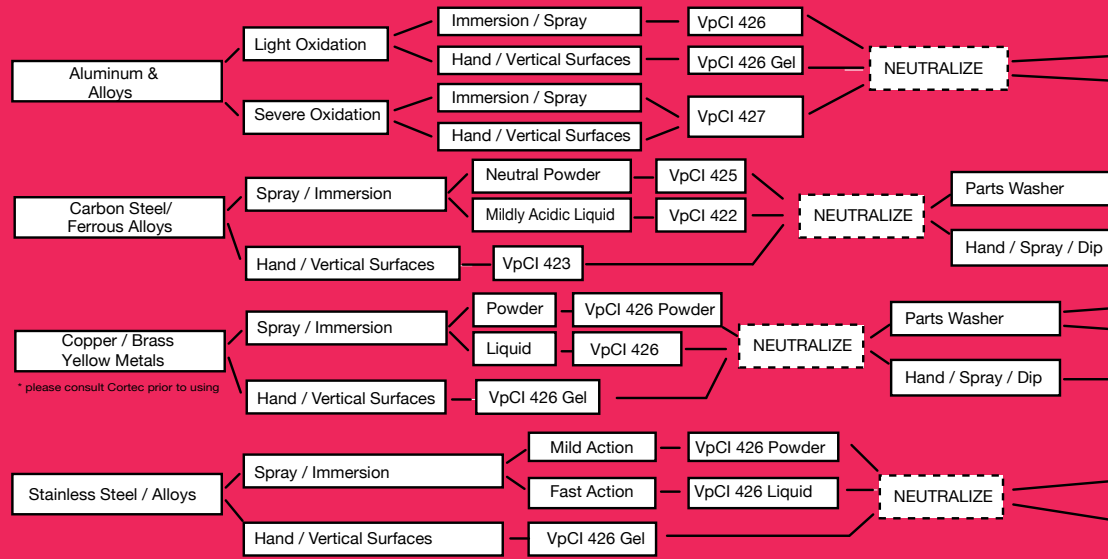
Aluminum & Alloys

Light Oxidation

Immersion / Spray

VpCI 426

Hand / Vertical Surfaces

VpCI 426 Gel

Severe Oxidation

Immersion / Spray

Hand / Vertical Surfaces

VpCI 427

NEUTRALIZE

Carbon Steel/ Ferrous Alloys

Spray / Immersion

Neutral Powder

VpCI 425

Mildly Acidic Liquid

VpCI 422

Hand / Vertical Surfaces

VpCI 423

NEUTRALIZE

Parts Washer

Hand / Spray / Dip

Copper / Brass Yellow Metals

* please consult Cortec prior to using

Spray / Immersion

Powder

VpCI 426 Powder

Liquid

VpCI 426

Hand / Vertical Surfaces

VpCI 426 Gel

NEUTRALIZE

Parts Washer

Hand / Spray / Dip

Stainless Steel / Alloys

Spray / Immersion

Mild Action

VpCI 426 Powder

Fast Action

VpCI 426 Liquid

Hand / Vertical Surfaces

VpCI 426 Gel

NEUTRALIZE